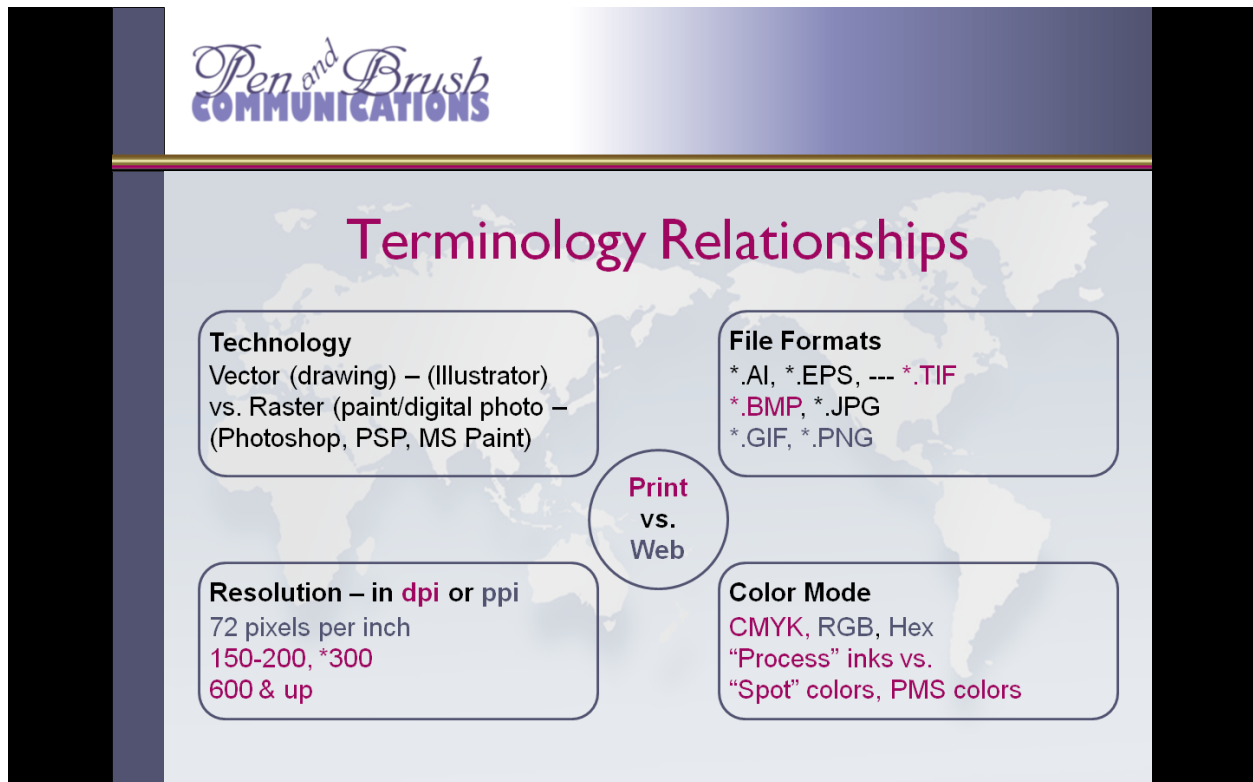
Pen and Brush COMMUNICATIONS

Terminology Relationships

Technology
Vector (drawing) – (Illustrator) vs. Raster (paint/digital photo – (Photoshop, PSP, MS Paint)

File Formats
*.AI, *.EPS, --- *.TIF
*.BMP, *.JPG
*.GIF, *.PNG

Print
vs.
Web

Resolution – in dpi or ppi
72 pixels per inch
150-200, *300
600 & up

Color Mode
CMYK, RGB, Hex
“Process” inks vs.
“Spot” colors, PMS colors